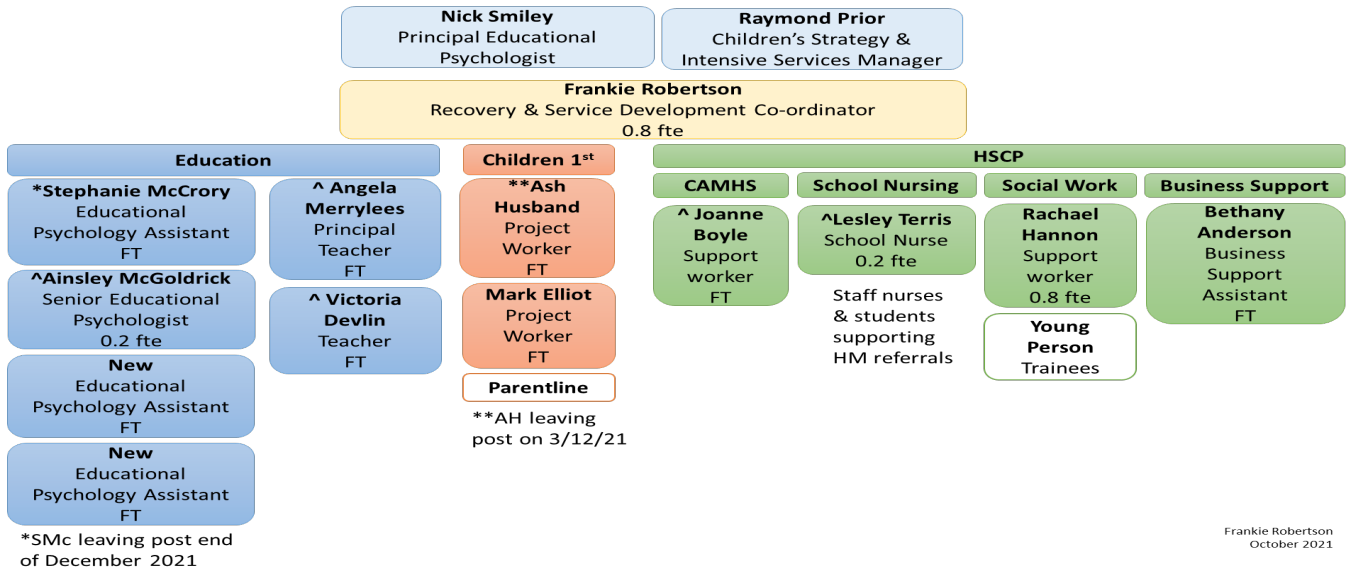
**Nick Smiley**
Principal Educational Psychologist

**Raymond Prior**
Children's Strategy & Intensive Services Manager

**Frankie Robertson**
Recovery & Service Development Co-ordinator
0.8 fte

**Education**

**\*Stephanie McCrory**
Educational Psychology Assistant
FT

**^Ainsley McGoldrick**
Senior Educational Psychologist
0.2 fte

**New**
Educational Psychology Assistant
FT

**New**
Educational Psychology Assistant
FT

\*SMc leaving post end of December 2021

**^ Angela Merrylees**
Principal Teacher
FT

**^ Victoria Devlin**
Teacher
FT

**Children 1$^{st}$**

**\*\*Ash Husband**
Project Worker
FT

**Mark Elliot**
Project Worker
FT

**Parentline**

\*\*AH leaving post on 3/12/21

**HSCP**

**CAMHS**

**^ Joanne Boyle**
Support worker
FT

**School Nursing**

**^Lesley Terris**
School Nurse
0.2 fte

Staff nurses & students supporting HM referrals

**Social Work**

**Rachael Hannon**
Support worker
0.8 fte

**Young Person**
Trainees

**Business Support**

**Bethany Anderson**
Business Support Assistant
FT

Frankie Robertson
October 2021